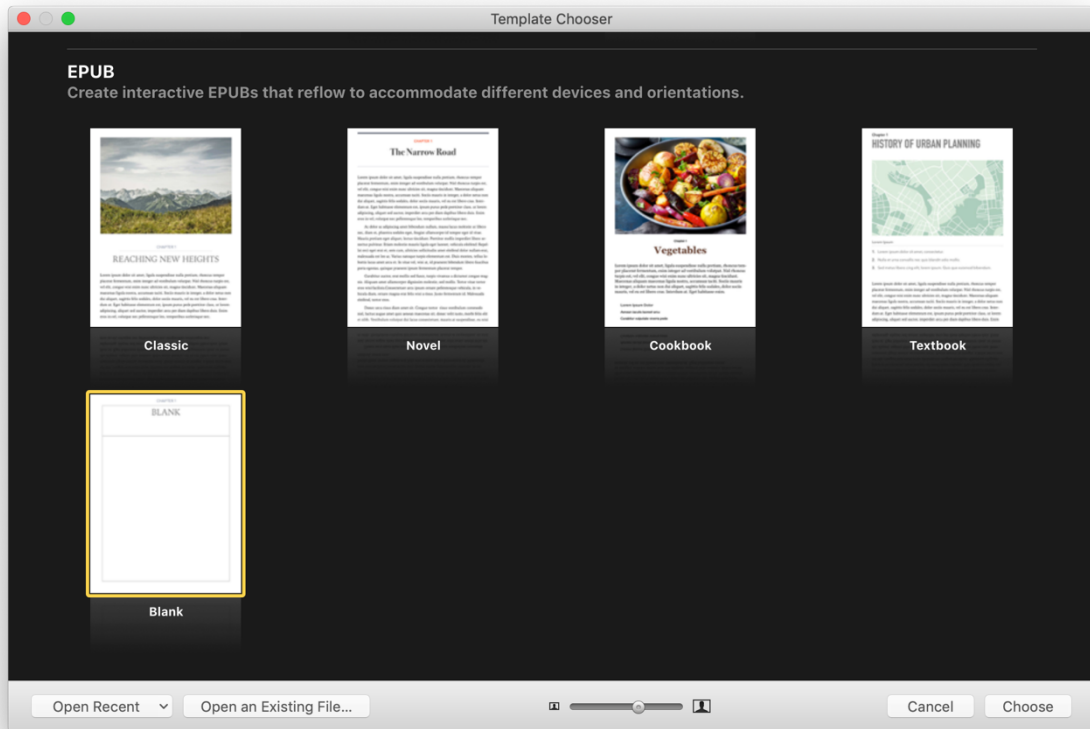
Template Chooser

EPUB
Create interactive EPUBs that reflow to accommodate different devices and orientations.

CHAPTER 1
REACHING NEW HEIGHTS

Classic

CHAPTER 1
The Narrow Road

Novel

Chapter 1
Vegetables

Cookbook

Chapter 1
HISTORY OF URBAN PLANNING

Textbook

CHAPTER 1
BLANK

Blank

Open Recent
Open an Existing File...
Cancel
Choose